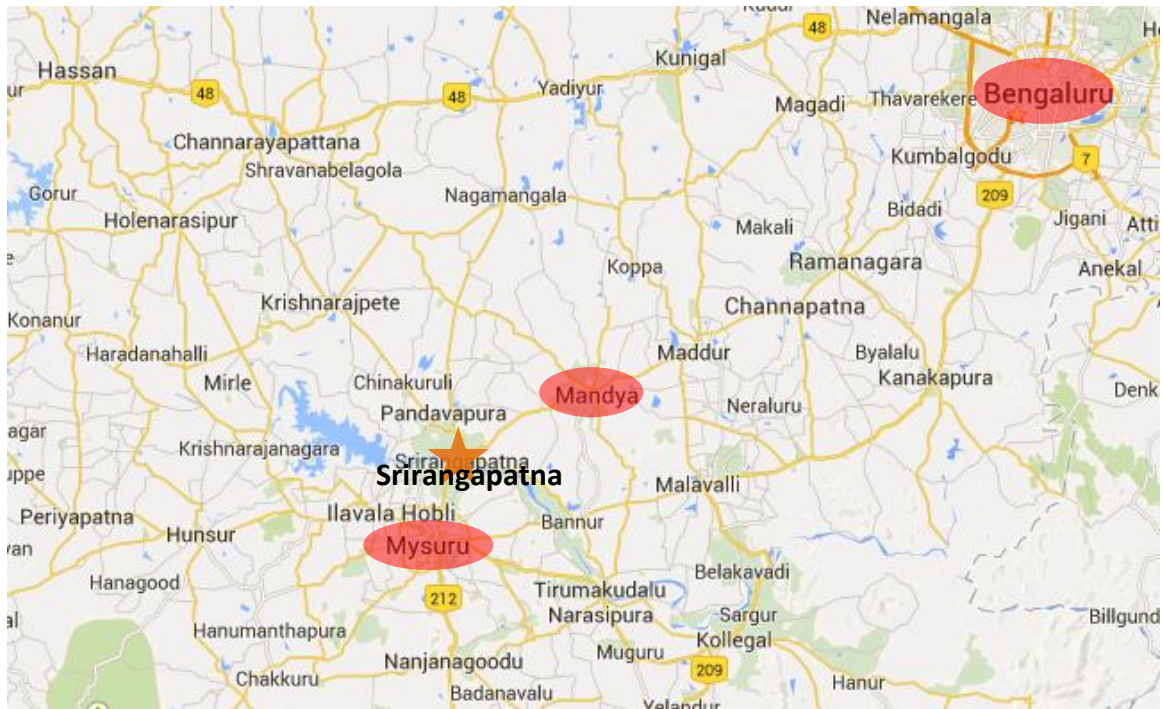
Kudur
48
Nelamangala
Hassan
48
48
Yadiyur
Kunigal
Magadi
Thavarekere
Bengaluru
Channarayapattana
Shravanabelagola
Kumbalgodu
7
Gorur
Nagamangala
209
Holenarasipur
Bidadi
Jigani
Atti
Makali
Koppa
Ramanagara
Anekal
Krishnarajpete
Channapatna
Konanur
Haradanahalli
Maddur
Byalalu
Mirle
Chinakuruli
Mandya
Kanakapura
Pandavapura
Neraluru
Denk
agar
Krishnarajanagara
Srirangapatna
Srirangapatna
uppe
Malavalli
Periyapatna
Ilavala Hobli
Hunsur
Bannur
Mysuru
van
Belakavadi
Hanagood
Tirumakudalu
212
Narasipura
Sargur
Billgund
Kollegal
Hanumanthapura
Muguru
Nanjanagoodu
209
Chakkuru
Hanur
Badanavalu
Yelandur